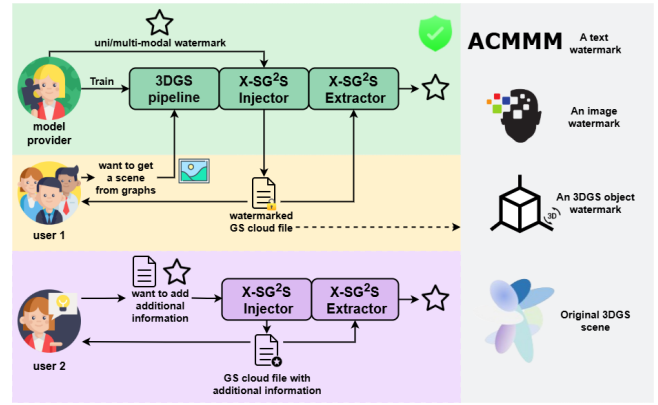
uni/multi-modal watermark

Train

model provider

3DGS pipeline

X-SG$^2$S Injector

X-SG$^2$S Extractor

want to get a scene from graphs

user 1

watermarked GS cloud file

want to add additional information

user 2

X-SG$^2$S Injector

X-SG$^2$S Extractor

GS cloud file with additional information

ACMMM

A text watermark

An image watermark

3D

An 3DGS object watermark

Original 3DGS scene